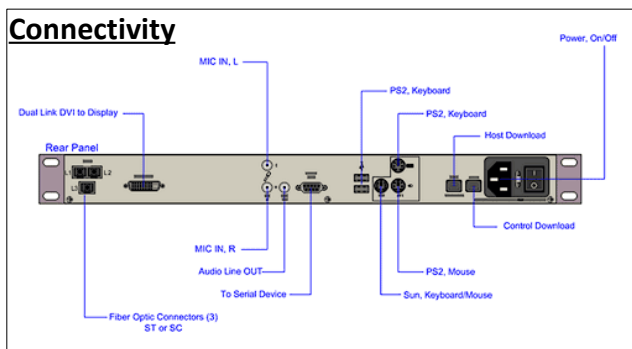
Connectivity

Power, On/Off

MIC IN, L

PS2, Keyboard

Dual Link DVI to Display

PS2, Keyboard

Host Download

Rear Panel

L1

L2

L3

Control Download

MIC IN, R

Audio Line OUT

PS2, Mouse

To Serial Device

Sun, Keyboard/Mouse

Fiber Optic Connectors (3)
ST or SC